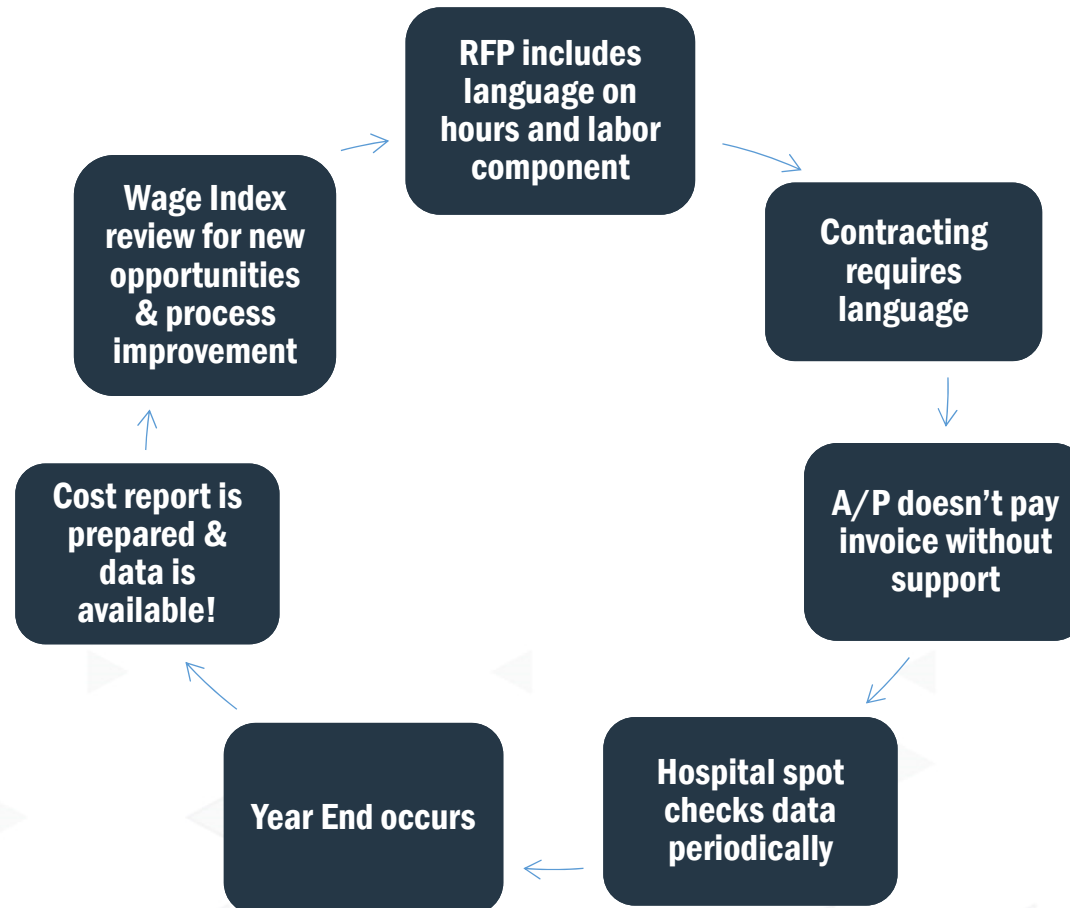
RFP includes language on hours and labor component

Contracting requires language

A/P doesn’t pay invoice without support

Hospital spot checks data periodically

Year End occurs

Cost report is prepared & data is available!

Wage Index review for new opportunities & process improvement